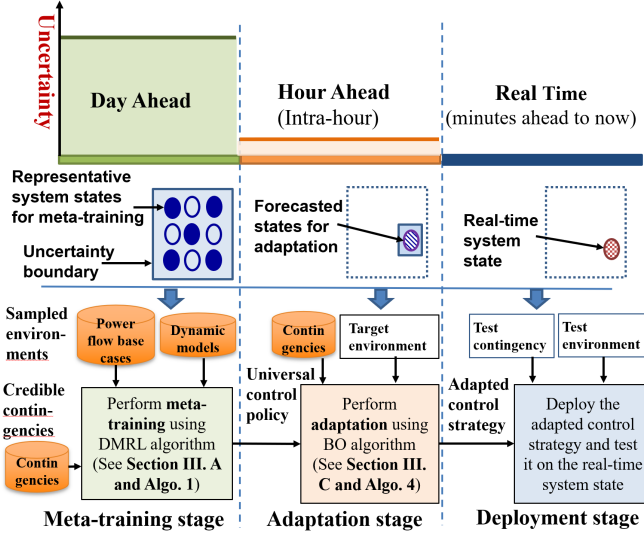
Uncertainty

Day Ahead

Hour Ahead (Intra-hour)

Real Time (minutes ahead to now)

Representative system states for meta-training

Uncertainty boundary

Forecasted states for adaptation

Real-time system state

Sampled environments

Power flow base cases

Dynamic models

Contingencies

Target environment

Test contingency

Test environment

Credible contingencies

Contingencies

Perform meta-training using DMRL algorithm (See Section III. A and Algo. 1)

Universal control policy

Perform adaptation using BO algorithm (See Section III. C and Algo. 4)

Adapted control strategy

Deploy the adapted control strategy and test it on the real-time system state

Meta-training stage

Adaptation stage

Deployment stage